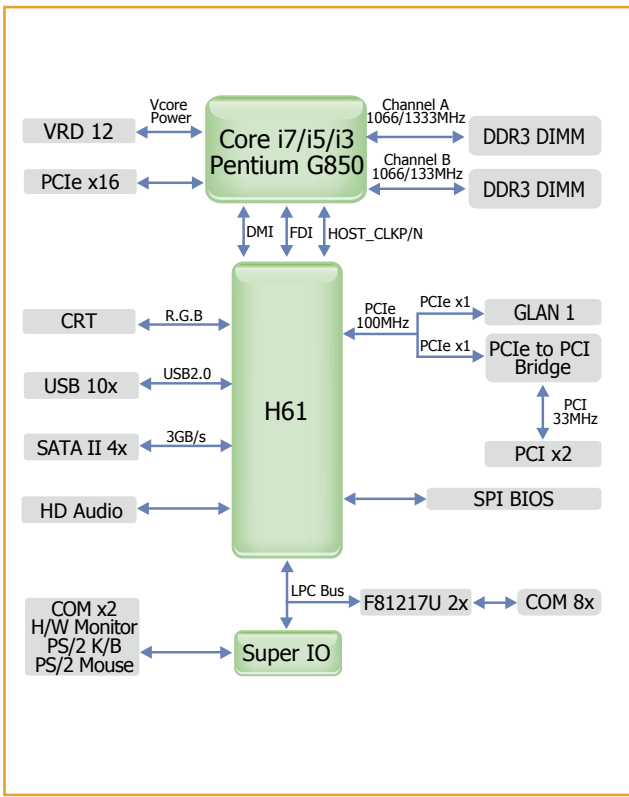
VRD 12

Vcore
Power

Core i7/i5/i3
Pentium G850

Channel A
1066/1333MHz

DDR3 DIMM

PCIe x16

Channel B
1066/133MHz

DDR3 DIMM

DMI

FDI

HOST_CLKP/N

CRT

R.G.B

PCIe
100MHz

PCIe x1

GLAN 1

PCIe x1

PCIe to PCI
Bridge

USB 10x

USB2.0

H61

PCI
33MHz

SATA II 4x

3GB/s

PCI x2

HD Audio

SPI BIOS

LPC Bus

F81217U 2x

COM 8x

COM x2
H/W Monitor
PS/2 K/B
PS/2 Mouse

Super IO